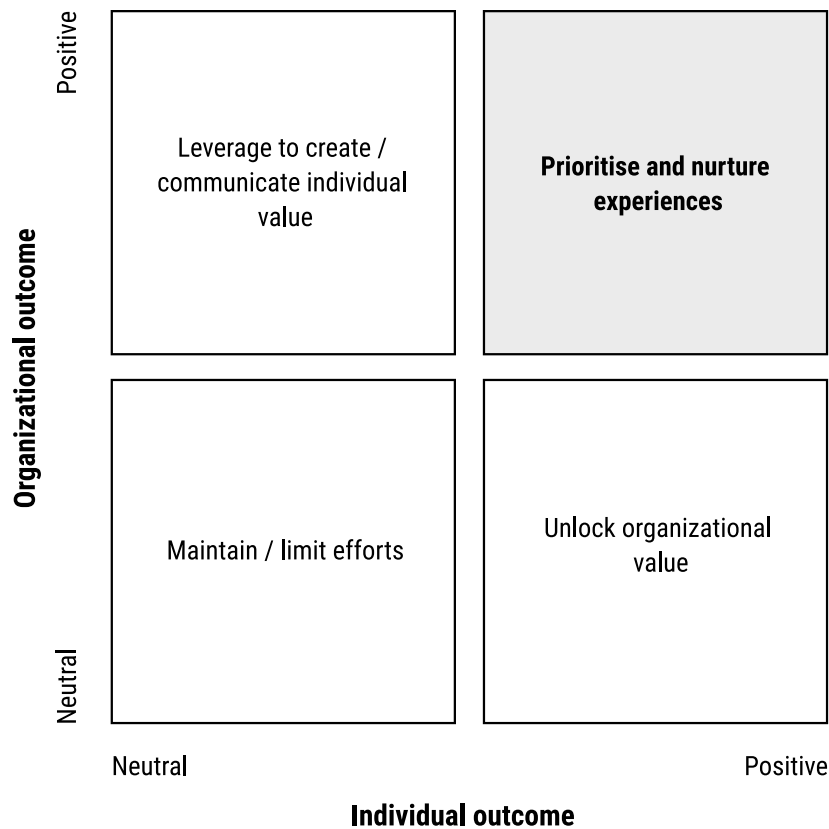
Organizational outcome

Positive

Leverage to create / communicate individual value

Prioritise and nurture experiences

Maintain / limit efforts

Unlock organizational value

Neutral

Neutral

Positive

Individual outcome